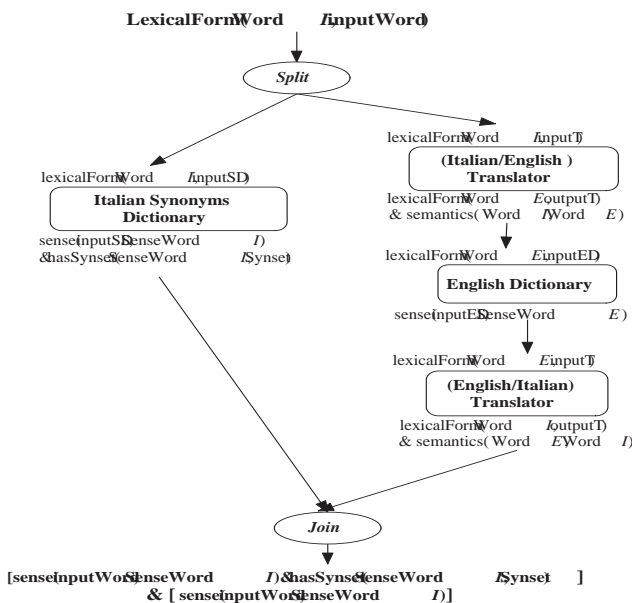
LexicalForm(Word I, inputWord)

Split

lexicalForm(Word I, inputT)

(Italian/English ) Translator

lexicalForm(Word E, outputT) & semantics( Word I, Word E )

lexicalForm(Word I, inputSD)

Italian Synonyms Dictionary

sense(inputSD, SenseWord I) & hasSynset(SenseWord I, Synset)

lexicalForm(Word E, inputED)

English Dictionary

sense(inputED, SenseWord E )

lexicalForm(Word E, inputT)

(English/Italian) Translator

lexicalForm(Word I, outputT) & semantics( Word E, Word I)

Join

[sense(inputWord, SenseWord I) & hasSynset(SenseWord I, Synset) ] & [ sense(inputWord, SenseWord I)]